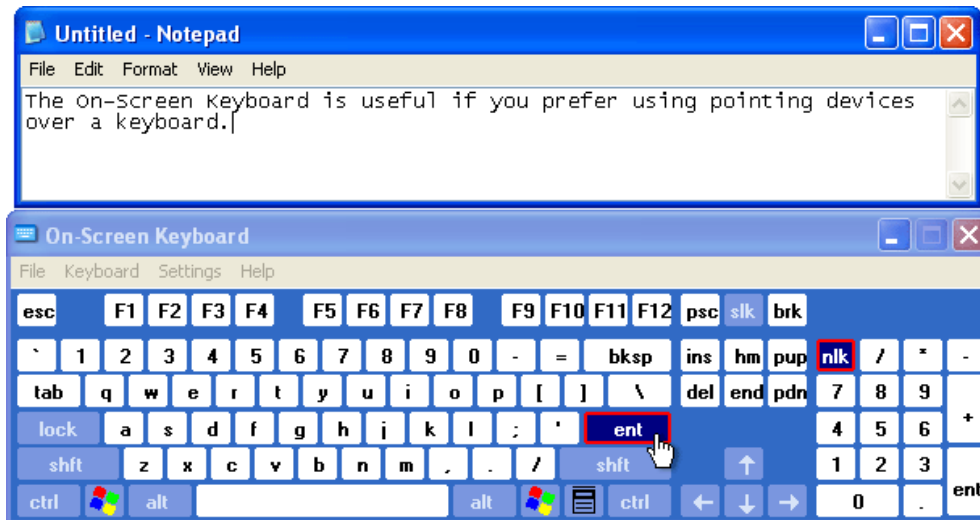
Untitled - Notepad

File Edit Format View Help

The On-Screen Keyboard is useful if you prefer using pointing devices over a keyboard.

On-Screen Keyboard

File Keyboard Settings Help

esc F1 F2 F3 F4 F5 F6 F7 F8 F9 F10 F11 F12 psc slk brk

` 1 2 3 4 5 6 7 8 9 0 - = bksp ins hm pup nlk / * -

tab q w e r t y u i o p [ ] \ del end pdn 7 8 9 +

lock a s d f g h j k l ; ' ent 4 5 6

shft z x c v b n m , . / shft 1 2 3

ctrl alt alt ctrl 0 . ent